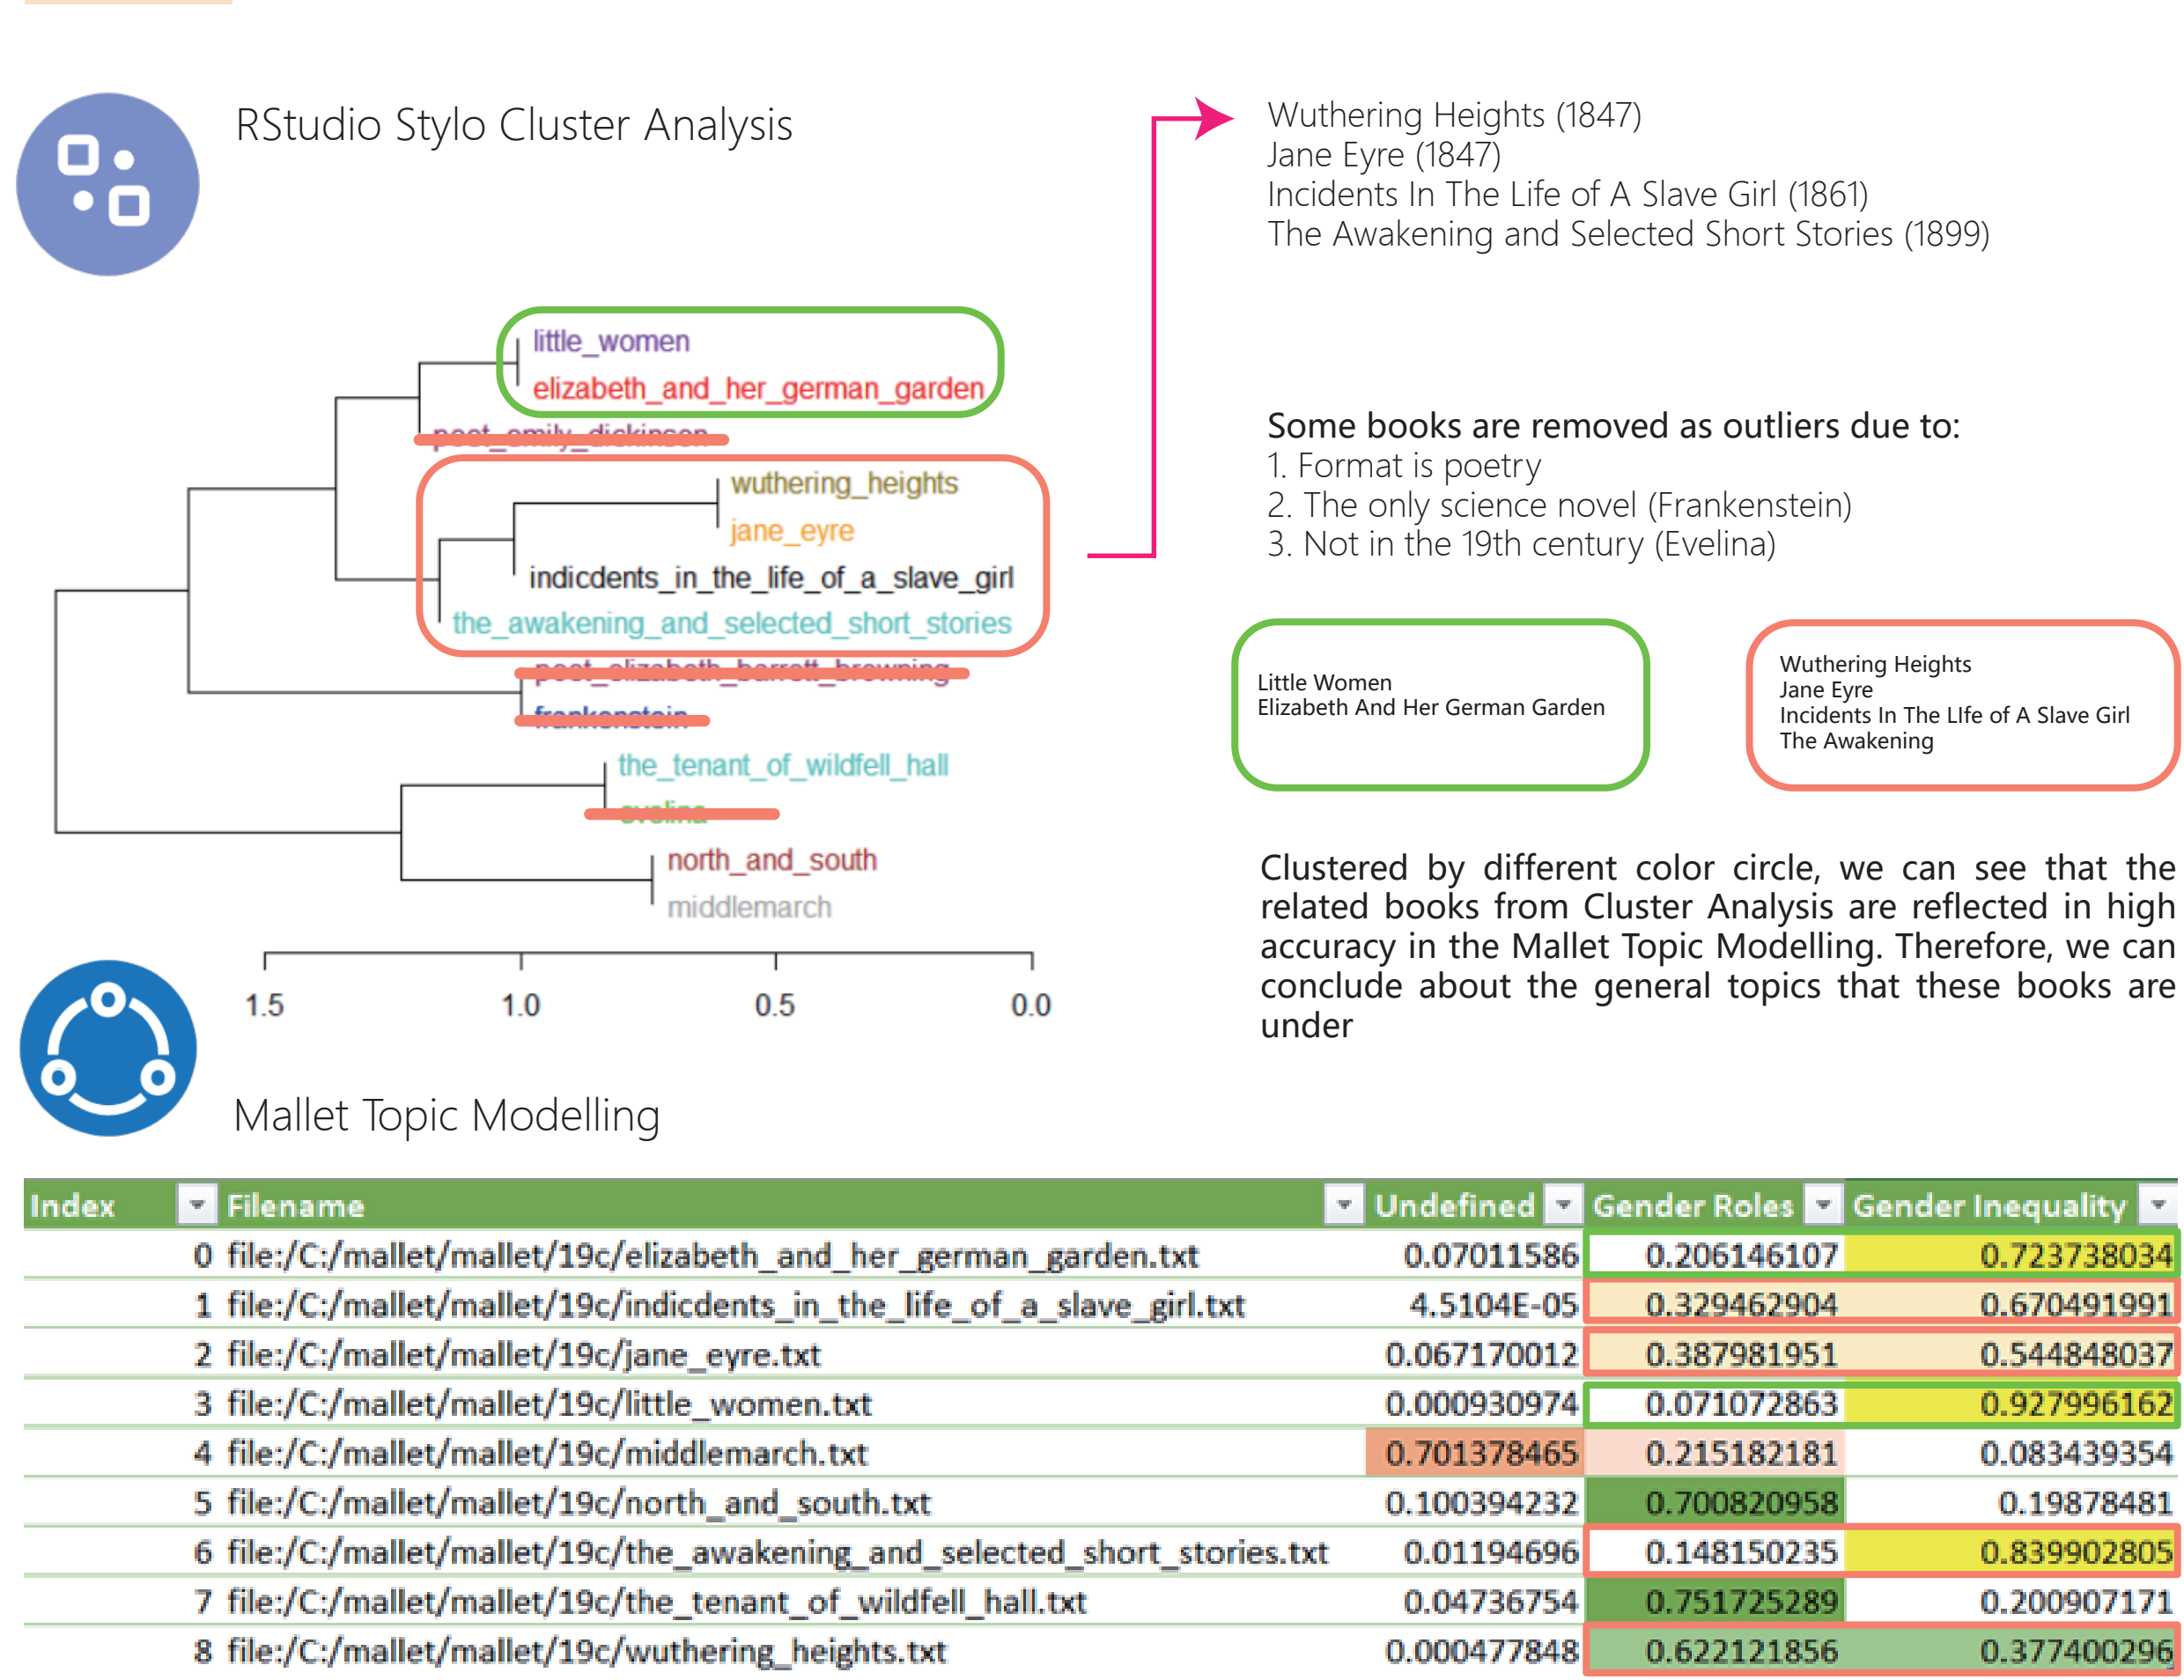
RStudio Stylo Cluster Analysis

little_women
elizabeth_and_her_german_garden
poet_emily_dickinson
wuthering_heights
jane_eyre
indicdents_in_the_life_of_a_slave_girl
the_awakening_and_selected_short_stories
poet_elizabeth_barrett_browning
frankenstein
the_tenant_of_wildfell_hall
evelina
north_and_south
middlemarch

1.5 1.0 0.5 0.0

Wuthering Heights (1847)
Jane Eyre (1847)
Incidents In The Life of A Slave Girl (1861)
The Awakening and Selected Short Stories (1899)

Some books are removed as outliers due to:
1. Format is poetry
2. The only science novel (Frankenstein)
3. Not in the 19th century (Evelina)

Little Women
Elizabeth And Her German Garden

Wuthering Heights
Jane Eyre
Incidents In The LIfe of A Slave Girl
The Awakening

Clustered by different color circle, we can see that the related books from Cluster Analysis are reflected in high accuracy in the Mallet Topic Modelling. Therefore, we can conclude about the general topics that these books are under

Mallet Topic Modelling

| Index | Filename | Undefined | Gender Roles | Gender Inequality |
|---|---|---|---|---|
| 0 | file:/C:/mallet/mallet/19c/elizabeth_and_her_german_garden.txt | 0.07011586 | 0.206146107 | 0.723738034 |
| 1 | file:/C:/mallet/mallet/19c/indicdents_in_the_life_of_a_slave_girl.txt | 4.5104E-05 | 0.329462904 | 0.670491991 |
| 2 | file:/C:/mallet/mallet/19c/jane_eyre.txt | 0.067170012 | 0.387981951 | 0.544848037 |
| 3 | file:/C:/mallet/mallet/19c/little_women.txt | 0.000930974 | 0.071072863 | 0.927996162 |
| 4 | file:/C:/mallet/mallet/19c/middlemarch.txt | 0.701378465 | 0.215182181 | 0.083439354 |
| 5 | file:/C:/mallet/mallet/19c/north_and_south.txt | 0.100394232 | 0.700820958 | 0.19878481 |
| 6 | file:/C:/mallet/mallet/19c/the_awakening_and_selected_short_stories.txt | 0.01194696 | 0.148150235 | 0.839902805 |
| 7 | file:/C:/mallet/mallet/19c/the_tenant_of_wildfell_hall.txt | 0.04736754 | 0.751725289 | 0.200907171 |
| 8 | file:/C:/mallet/mallet/19c/wuthering_heights.txt | 0.000477848 | 0.622121856 | 0.377400296 |